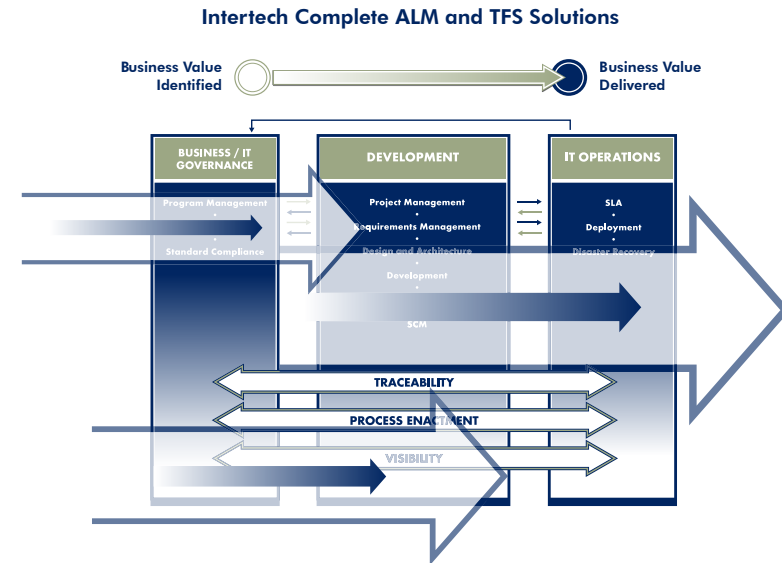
Intertech Complete ALM and TFS Solutions

Business Value Identified

Business Value Delivered

BUSINESS / IT GOVERNANCE

Program Management
•
•
Standard Compliance

DEVELOPMENT

Project Management
•
Requirements Management
•
Design and Architecture
•
Development
•
•
SCM

IT OPERATIONS

SLA
•
Deployment
•
Disaster Recovery

TRACEABILITY

PROCESS ENACTMENT

VISIBILITY